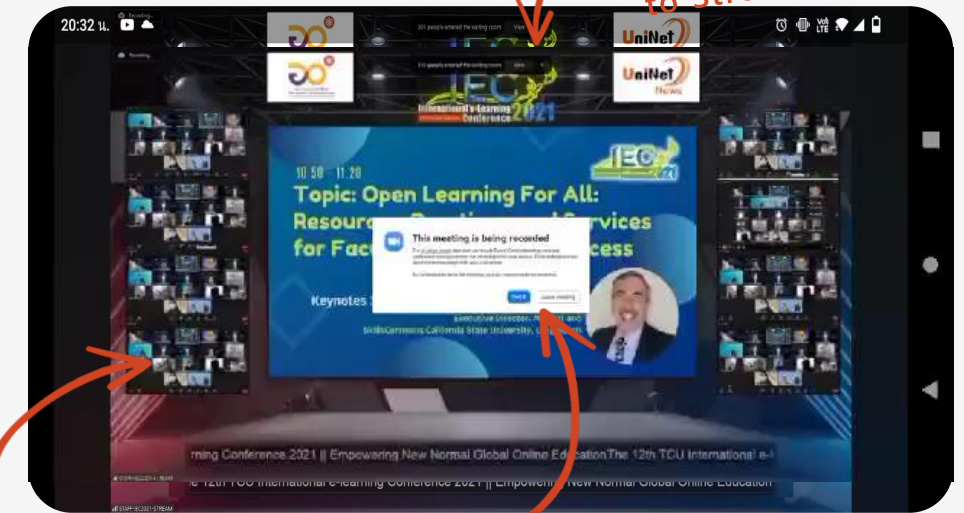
20:32 น.

to str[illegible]

Recording

301 people entered the waiting room View

UniNet

UniNet News

IEC International e-Learning Conference 2021

10.50 - 11.20

IEC 2021

Topic: Open Learning For All: Resourc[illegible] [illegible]ervices for Fac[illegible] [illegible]ccess

This meeting is being recorded

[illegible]

Got it Leave meeting

Keynotes :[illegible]

Executive Director, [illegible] and SkillsCommons California State University, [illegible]

rning Conference 2021 || Empowering New Normal Global Online EducationThe 12th TCU International e-l

e 12th TCU International e-learning Conference 2021 || Empowering New Normal Global Online Education

STAFF-IEC2021-STREAM